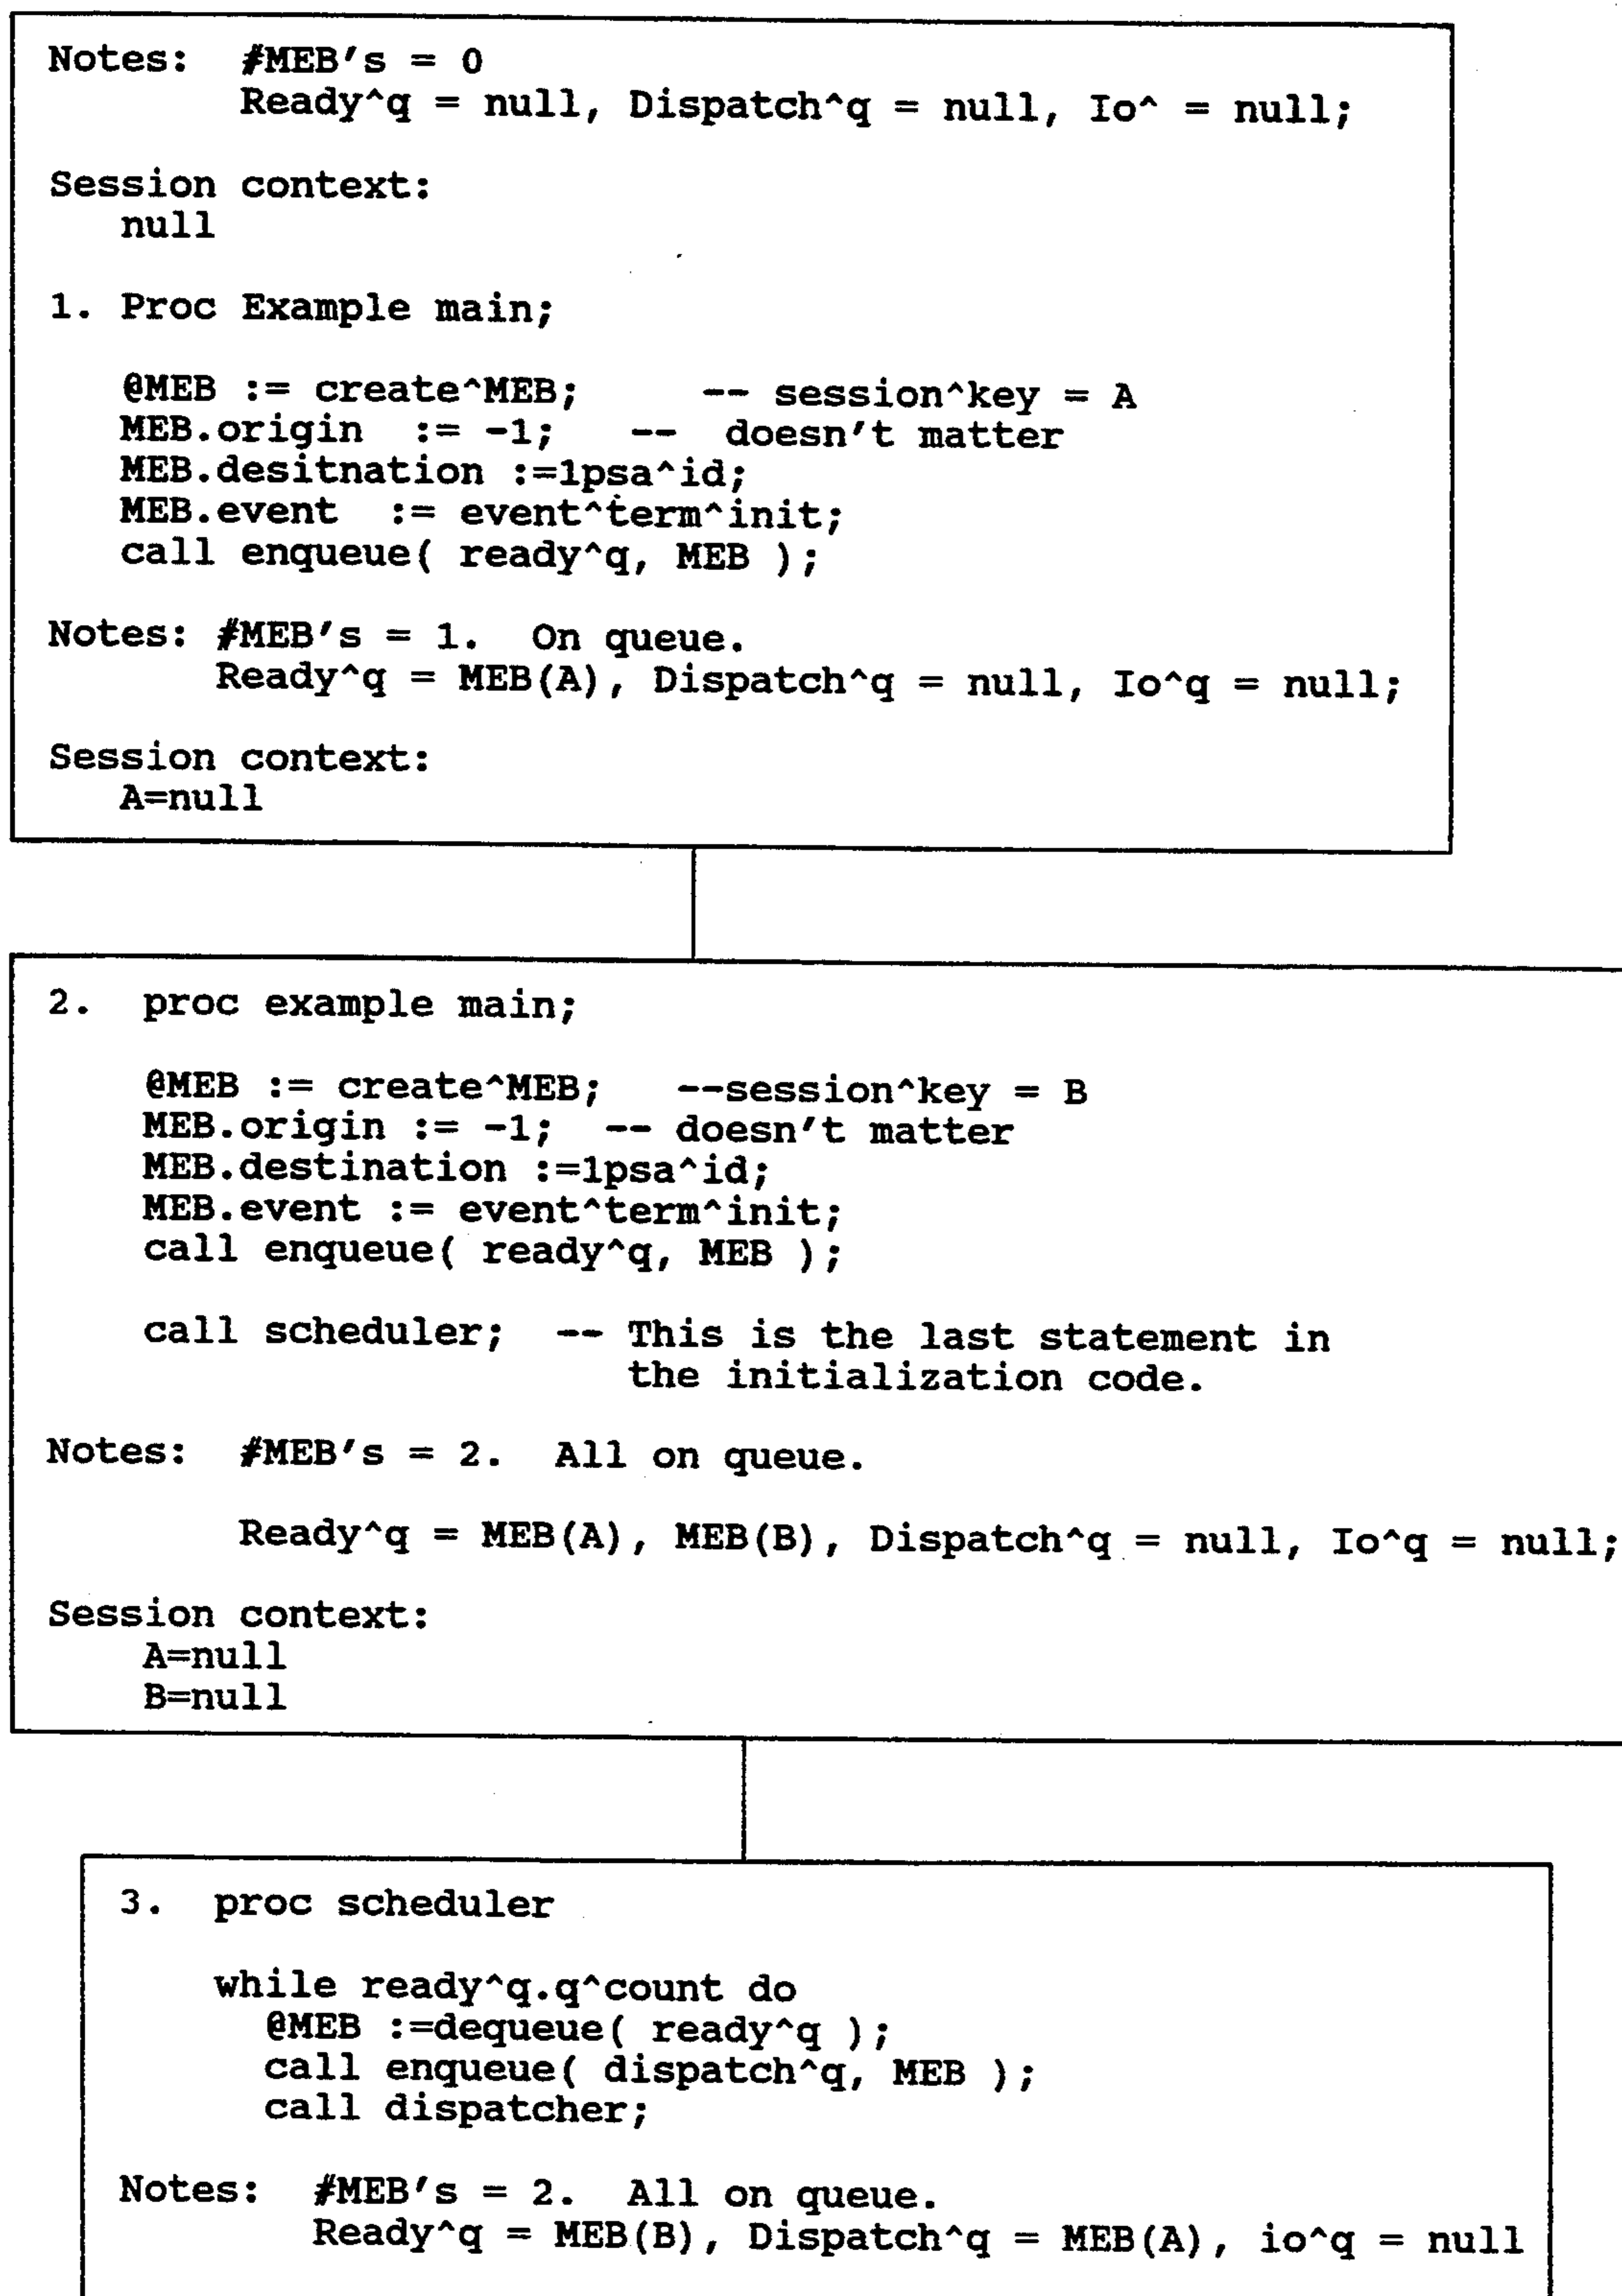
Notes: #MEB's = 0
Ready^q = null, Dispatch^q = null, Io^ = null;

Session context:
null

1. Proc Example main;

@MEB := create^MEB; -- session^key = A
MEB.origin := -1; -- doesn't matter
MEB.desitnation :=1psa^id;
MEB.event := event^term^init;
call enqueue( ready^q, MEB );

Notes: #MEB's = 1. On queue.
Ready^q = MEB(A), Dispatch^q = null, Io^q = null;

Session context:
A=null

2. proc example main;

@MEB := create^MEB; --session^key = B
MEB.origin := -1; -- doesn't matter
MEB.destination :=1psa^id;
MEB.event := event^term^init;
call enqueue( ready^q, MEB );

call scheduler; -- This is the last statement in the initialization code.

Notes: #MEB's = 2. All on queue.

Ready^q = MEB(A), MEB(B), Dispatch^q = null, Io^q = null;

Session context:
A=null
B=null

3. proc scheduler

while ready^q.q^count do
@MEB :=dequeue( ready^q );
call enqueue( dispatch^q, MEB );
call dispatcher;

Notes: #MEB's = 2. All on queue.
Ready^q = MEB(B), Dispatch^q = MEB(A), io^q = null